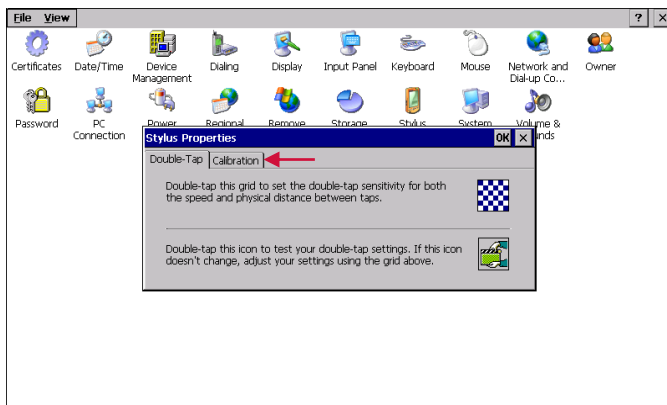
File View

? ×

Certificates
Date/Time
Device Management
Dialing
Display
Input Panel
Keyboard
Mouse
Network and Dial-up Co...
Owner

Password
PC Connection
Power
Regional
Remove
Storage
Stylus
System
Volume & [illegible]nds

Stylus Properties

OK ×

Double-Tap
Calibration

Double-tap this grid to set the double-tap sensitivity for both the speed and physical distance between taps.

Double-tap this icon to test your double-tap settings. If this icon doesn't change, adjust your settings using the grid above.